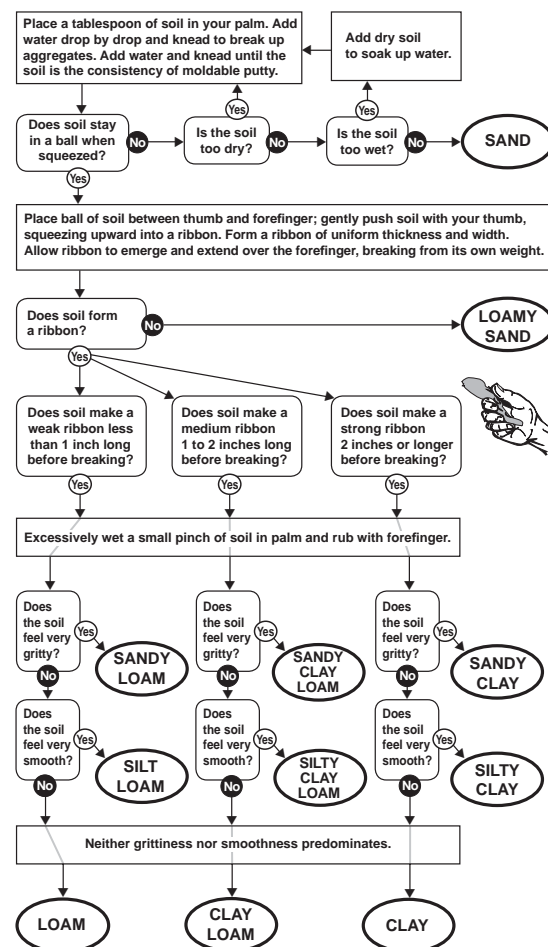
Place a tablespoon of soil in your palm. Add water drop by drop and knead to break up aggregates. Add water and knead until the soil is the consistency of moldable putty.

Add dry soil to soak up water.

Yes

Yes

Does soil stay in a ball when squeezed?

No

Is the soil too dry?

No

Is the soil too wet?

No

SAND

Yes

Place ball of soil between thumb and forefinger; gently push soil with your thumb, squeezing upward into a ribbon. Form a ribbon of uniform thickness and width. Allow ribbon to emerge and extend over the forefinger, breaking from its own weight.

Does soil form a ribbon?

No

LOAMY SAND

Yes

Does soil make a weak ribbon less than 1 inch long before breaking?

Does soil make a medium ribbon 1 to 2 inches long before breaking?

Does soil make a strong ribbon 2 inches or longer before breaking?

Yes

Yes

Yes

Excessively wet a small pinch of soil in palm and rub with forefinger.

Does the soil feel very gritty?

Yes

SANDY LOAM

No

Does the soil feel very gritty?

Yes

SANDY CLAY LOAM

No

Does the soil feel very gritty?

Yes

SANDY CLAY

No

Does the soil feel very smooth?

Yes

SILT LOAM

No

Does the soil feel very smooth?

Yes

SILTY CLAY LOAM

No

Does the soil feel very smooth?

Yes

SILTY CLAY

No

Neither grittiness nor smoothness predominates.

LOAM

CLAY LOAM

CLAY